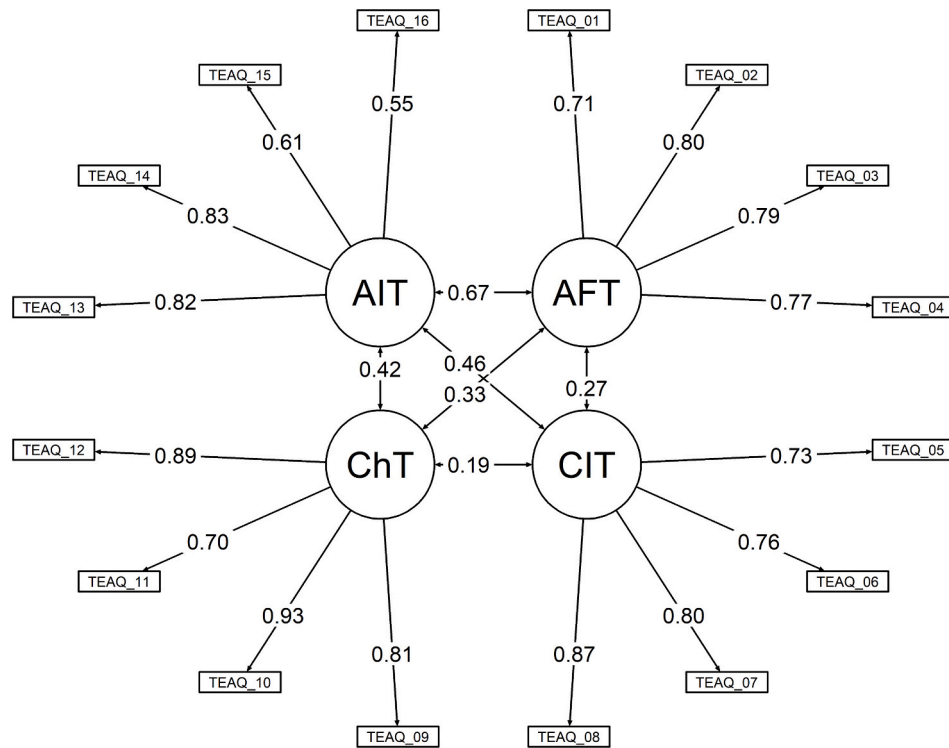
TEAQ_16
TEAQ_01
TEAQ_15
TEAQ_02
0.55
0.71
0.61
0.80
TEAQ_14
TEAQ_03
0.83
0.79
TEAQ_13
0.82
AIT
0.67
AFT
0.77
TEAQ_04
0.42
0.46
0.33
0.27
TEAQ_12
0.89
ChT
0.19
CIT
0.73
TEAQ_05
0.70
0.76
TEAQ_11
TEAQ_06
0.93
0.80
0.81
0.87
TEAQ_10
TEAQ_07
TEAQ_09
TEAQ_08